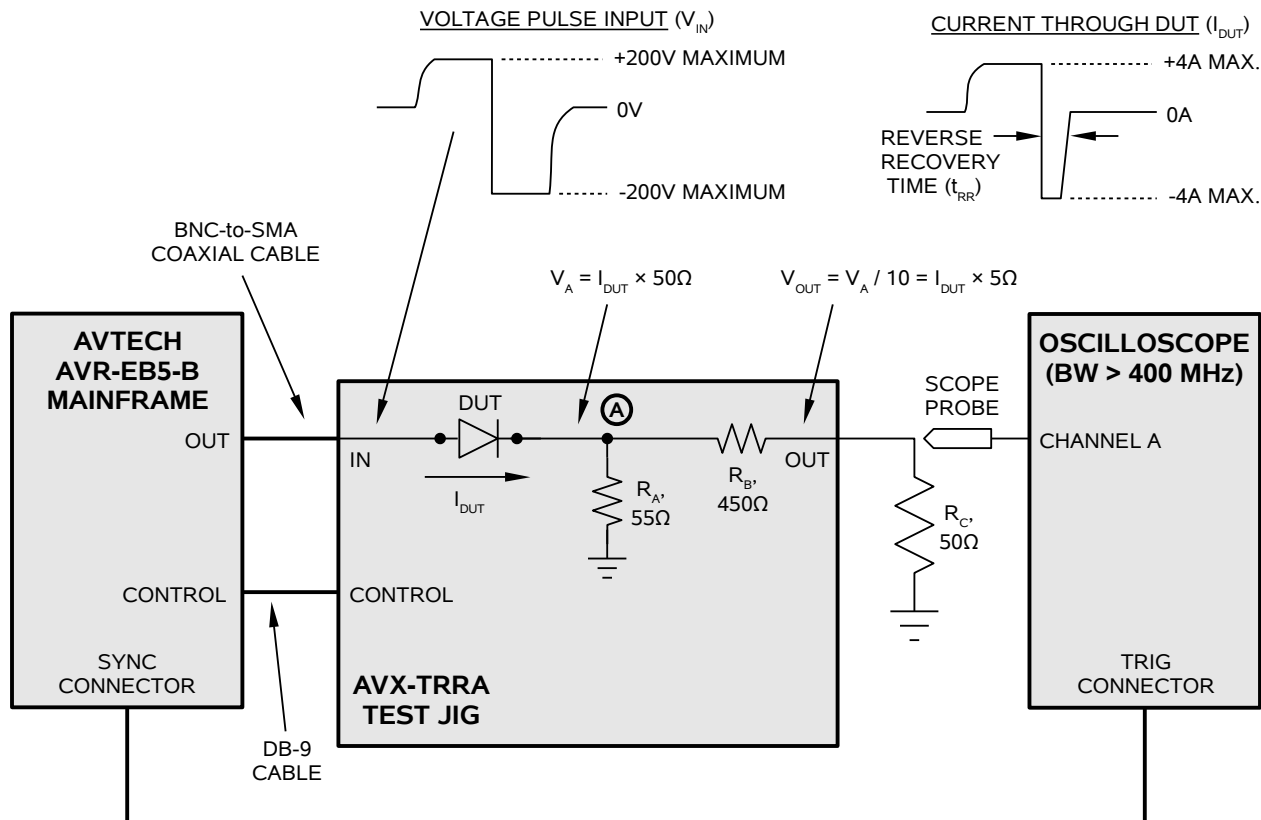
VOLTAGE PULSE INPUT ($V_{IN}$)

+200V MAXIMUM

0V

-200V MAXIMUM

CURRENT THROUGH DUT ($I_{DUT}$)

+4A MAX.

0A

REVERSE RECOVERY TIME ($t_{RR}$)

-4A MAX.

BNC-to-SMA COAXIAL CABLE

$V_A = I_{DUT} \times 50\Omega$

$V_{OUT} = V_A / 10 = I_{DUT} \times 5\Omega$

AVTECH AVR-EB5-B MAINFRAME

OUT

CONTROL

SYNC CONNECTOR

IN

DUT

A

$I_{DUT}$

$R_A$, $55\Omega$

$R_B$, $450\Omega$

OUT

CONTROL

AVX-TRRA TEST JIG

SCOPE PROBE

$R_C$, $50\Omega$

OSCILLOSCOPE (BW > 400 MHz)

CHANNEL A

TRIG CONNECTOR

DB-9 CABLE